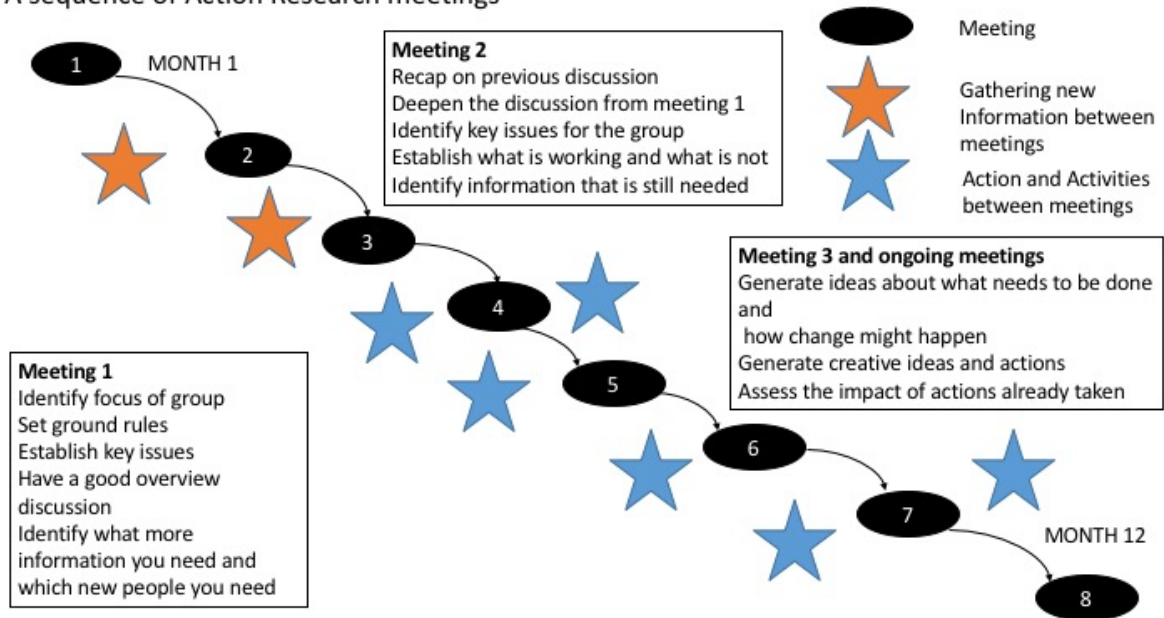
A sequence of Action Research meetings

Meeting

Gathering new Information between meetings

Action and Activities between meetings

1 MONTH 1

Meeting 2
Recap on previous discussion
Deepen the discussion from meeting 1
Identify key issues for the group
Establish what is working and what is not
Identify information that is still needed

2

3

Meeting 3 and ongoing meetings
Generate ideas about what needs to be done and
how change might happen
Generate creative ideas and actions
Assess the impact of actions already taken

4

5

Meeting 1
Identify focus of group
Set ground rules
Establish key issues
Have a good overview discussion
Identify what more information you need and which new people you need

6

7 MONTH 12

8